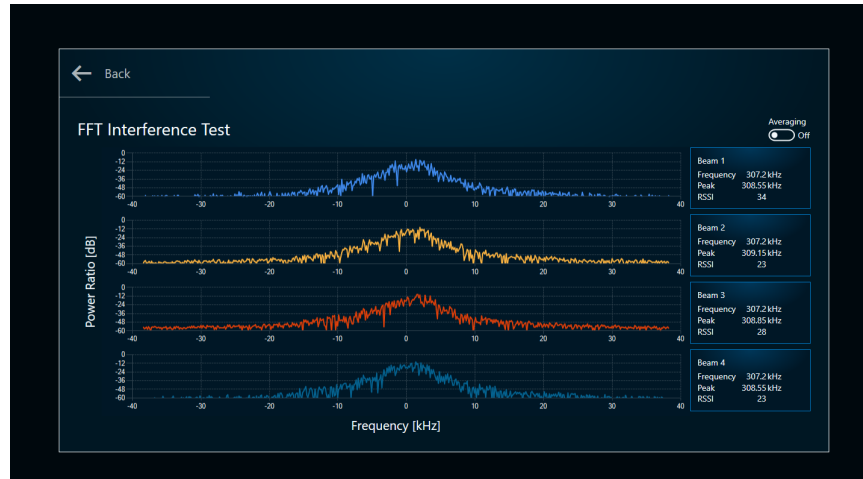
Back

FFT Interference Test

Averaging
Off

Power Ratio [dB]

0
-12
-24
-36
-48
-60
-40 -30 -20 -10 0 10 20 30 40

Beam 1
Frequency 307.2 kHz
Peak 308.55 kHz
RSSI 34

0
-12
-24
-36
-48
-60
-40 -30 -20 -10 0 10 20 30 40

Beam 2
Frequency 307.2 kHz
Peak 309.15 kHz
RSSI 23

0
-12
-24
-36
-48
-60
-40 -30 -20 -10 0 10 20 30 40

Beam 3
Frequency 307.2 kHz
Peak 308.85 kHz
RSSI 28

0
-12
-24
-36
-48
-60
-40 -30 -20 -10 0 10 20 30 40

Beam 4
Frequency 307.2 kHz
Peak 308.55 kHz
RSSI 23

Frequency [kHz]